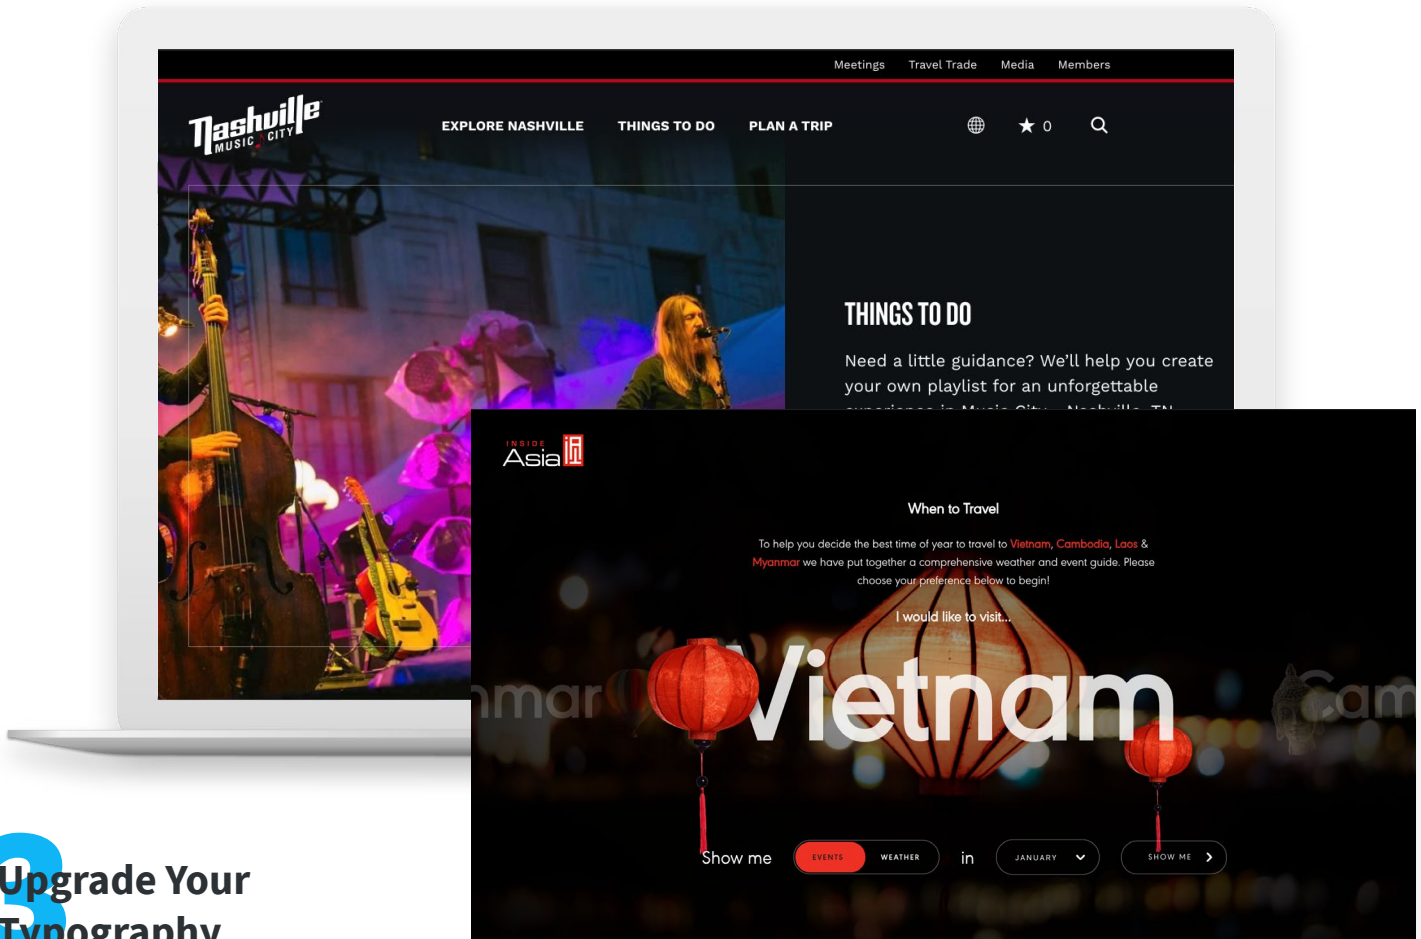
Meetings Travel Trade Media Members

Nashville MUSIC CITY

EXPLORE NASHVILLE THINGS TO DO PLAN A TRIP

0

THINGS TO DO

Need a little guidance? We'll help you create your own playlist for an unforgettable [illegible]

INSIDE Asia

When to Travel

To help you decide the best time of year to travel to Vietnam, Cambodia, Laos & Myanmar we have put together a comprehensive weather and event guide. Please choose your preference below to begin!

I would like to visit...

nmar Vietnam Cam

Show me EVENTS WEATHER in JANUARY SHOW ME

3

Upgrade Your Typography